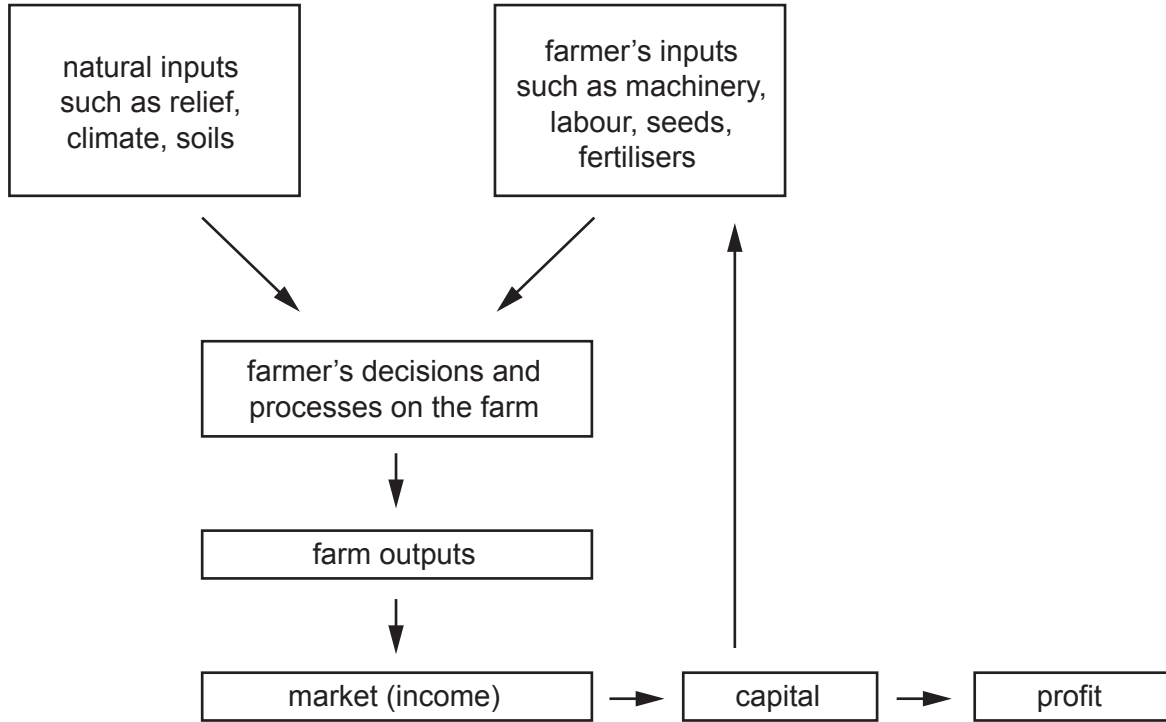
natural inputs such as relief, climate, soils

farmer’s inputs such as machinery, labour, seeds, fertilisers

farmer’s decisions and processes on the farm

farm outputs

market (income)

capital

profit